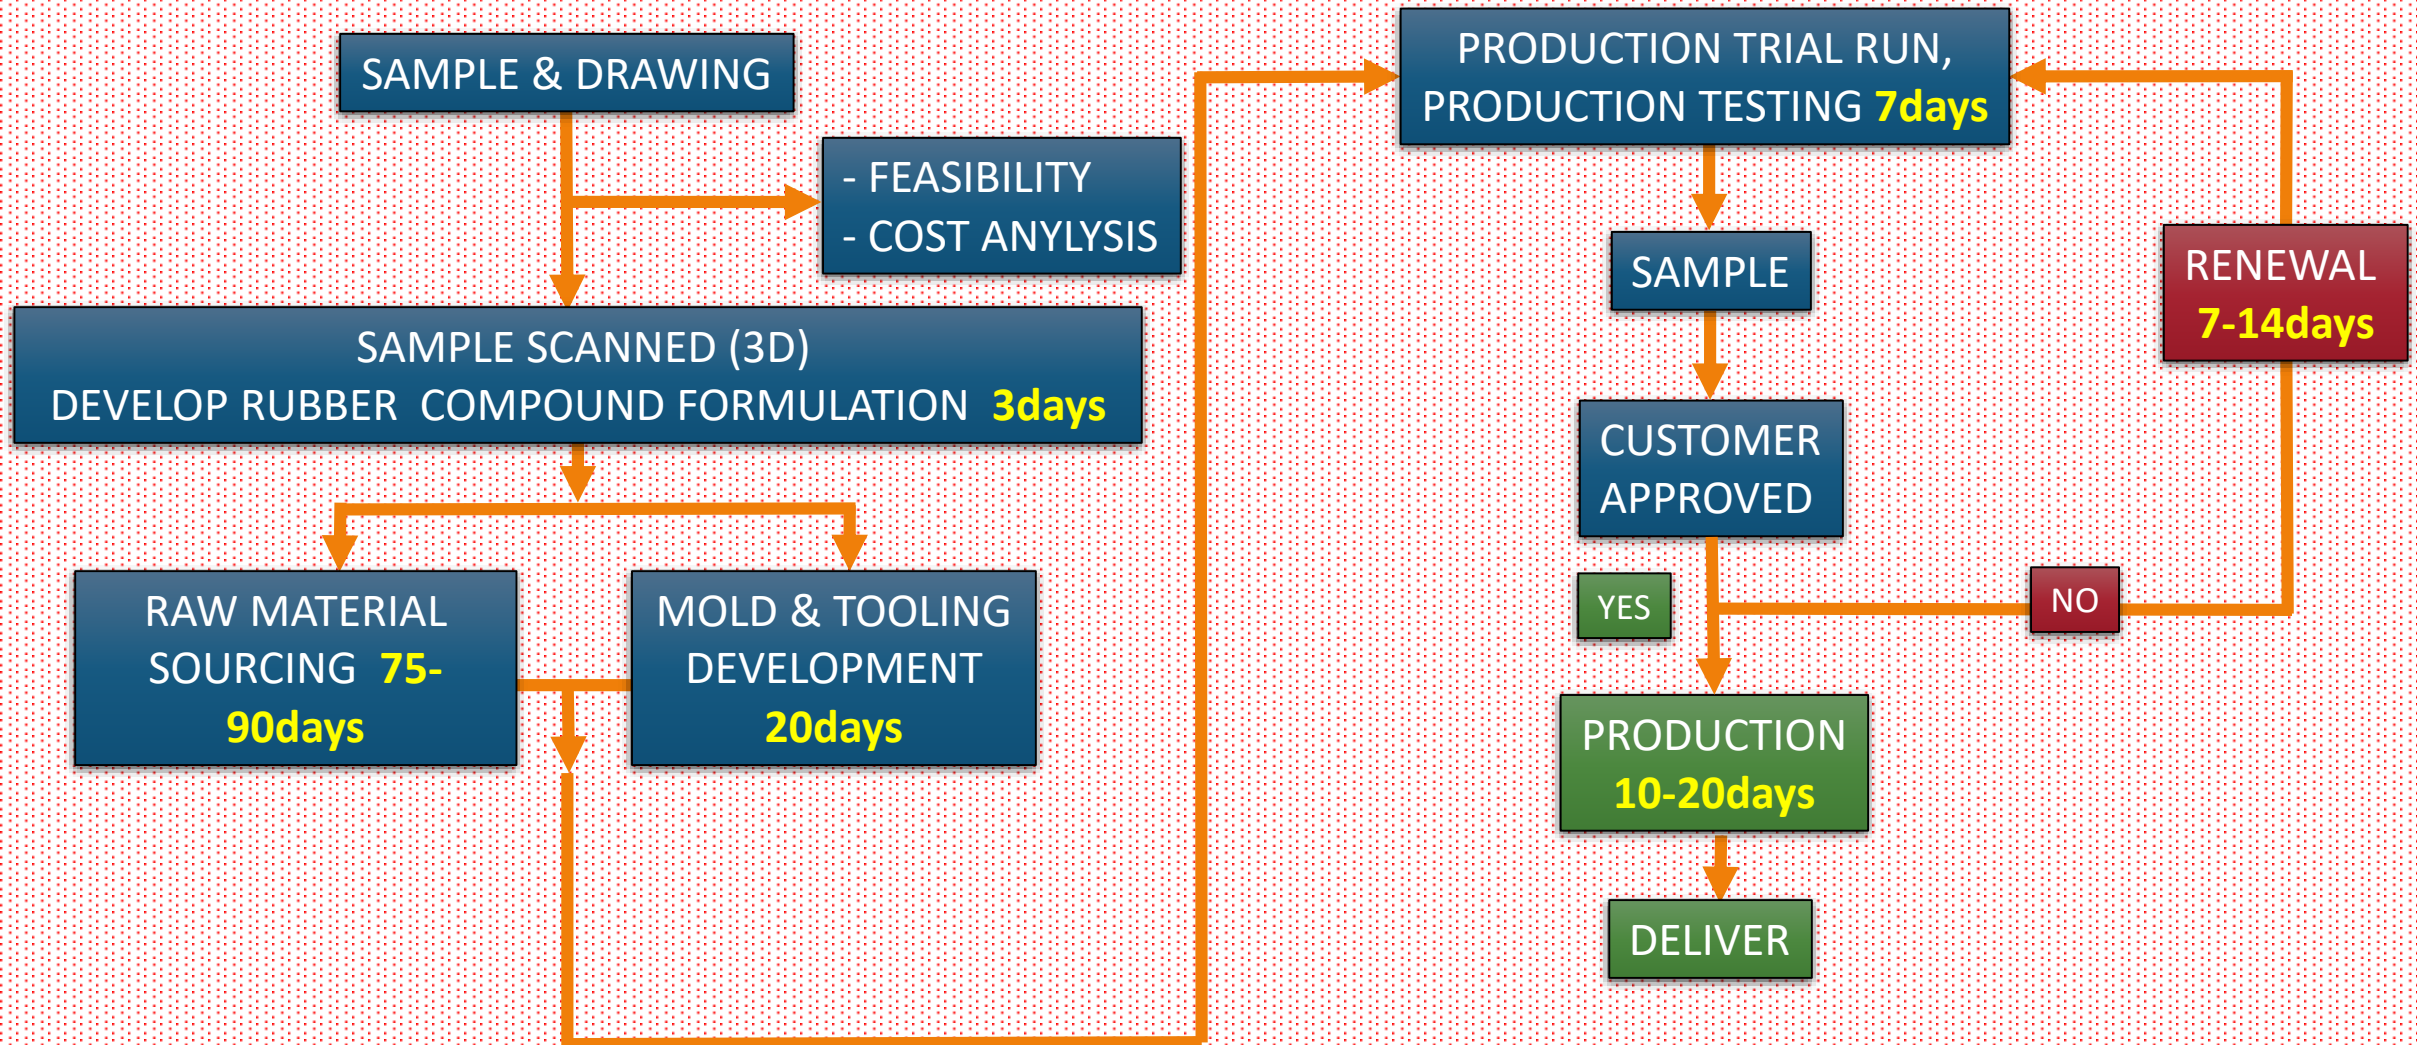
SAMPLE & DRAWING

- FEASIBILITY
- COST ANYLYSIS

SAMPLE SCANNED (3D)
DEVELOP RUBBER COMPOUND FORMULATION 3days

RAW MATERIAL SOURCING 75-90days

MOLD & TOOLING DEVELOPMENT 20days

PRODUCTION TRIAL RUN, PRODUCTION TESTING 7days

SAMPLE

CUSTOMER APPROVED

RENEWAL 7-14days

YES

NO

PRODUCTION 10-20days

DELIVER